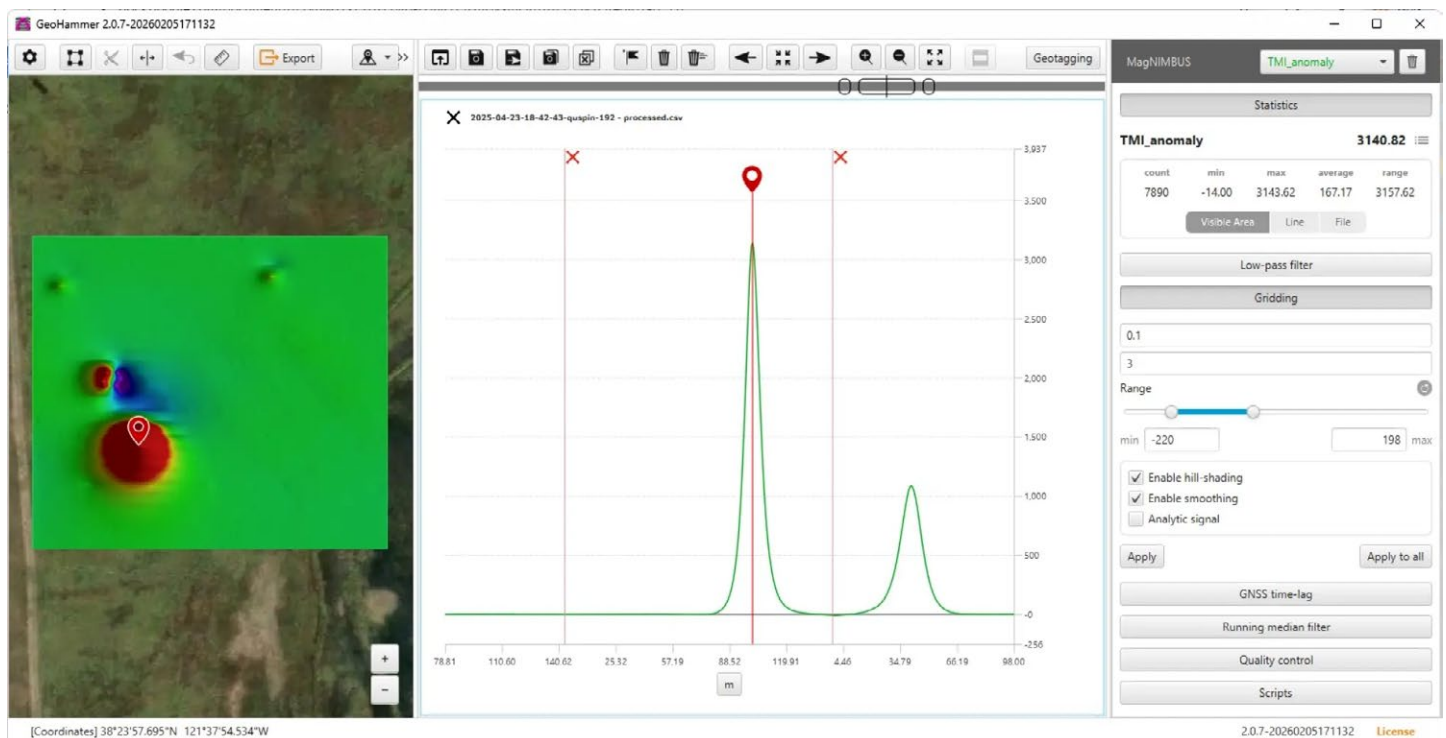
GeoHammer 2.0.7-20260205171132

Export

Geotagging

MagNIMBUS

TMI_anomaly

2025-04-23-18-42-43-quspin-192 - processed.csv

3,937
3,500
3,000
2,500
2,000
1,500
1,000
500
0
-256

78.81 110.60 140.62 25.32 57.19 88.52 119.91 4.46 34.79 66.19 98.00

m

Statistics

TMI_anomaly 3140.82

| count | min | max | average | range |
|---|---|---|---|---|
| 7890 | -14.00 | 3143.62 | 167.17 | 3157.62 |

Visible Area Line File

Low-pass filter

Gridding

0.1

3

Range

min -220

198 max

Enable hill-shading
Enable smoothing
Analytic signal

Apply

Apply to all

GNSS time-lag

Running median filter

Quality control

Scripts

[Coordinates] 38°23'57.695"N 121°37'54.534"W

2.0.7-20260205171132 License